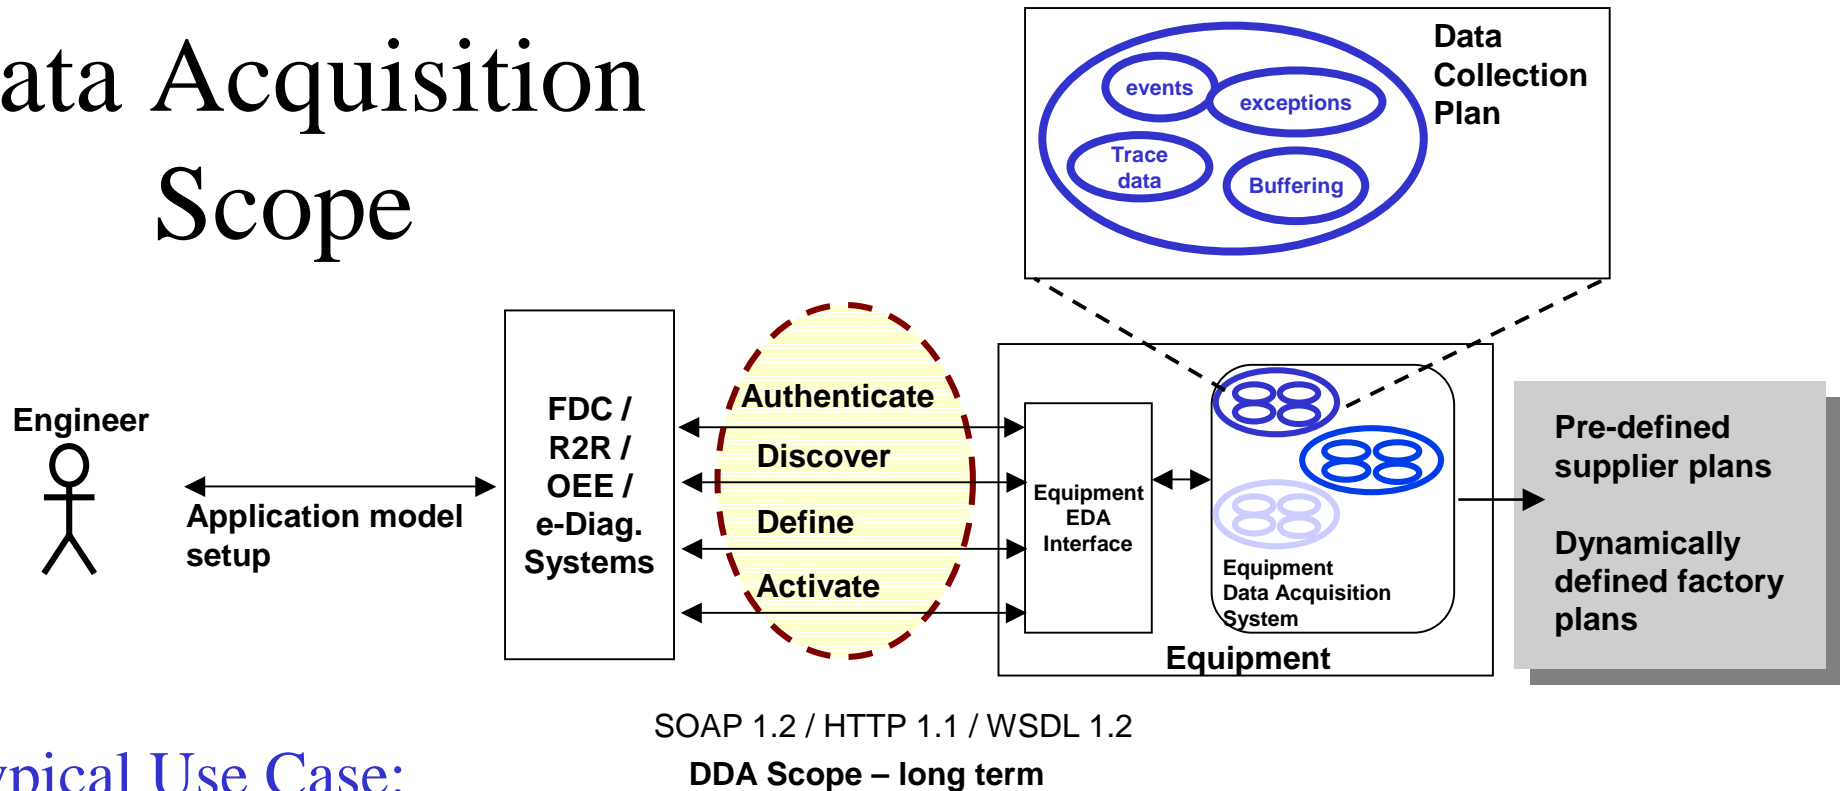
ata Acquisition Scope

Data Collection Plan

events

exceptions

Trace data

Buffering

Engineer

Application model setup

FDC / R2R / OEE / e-Diag. Systems

Authenticate

Discover

Define

Activate

Equipment EDA Interface

Equipment Data Acquisition System

Equipment

Pre-defined supplier plans

Dynamically defined factory plans

SOAP 1.2 / HTTP 1.1 / WSDL 1.2

DDA Scope – long term

ypical Use Case: